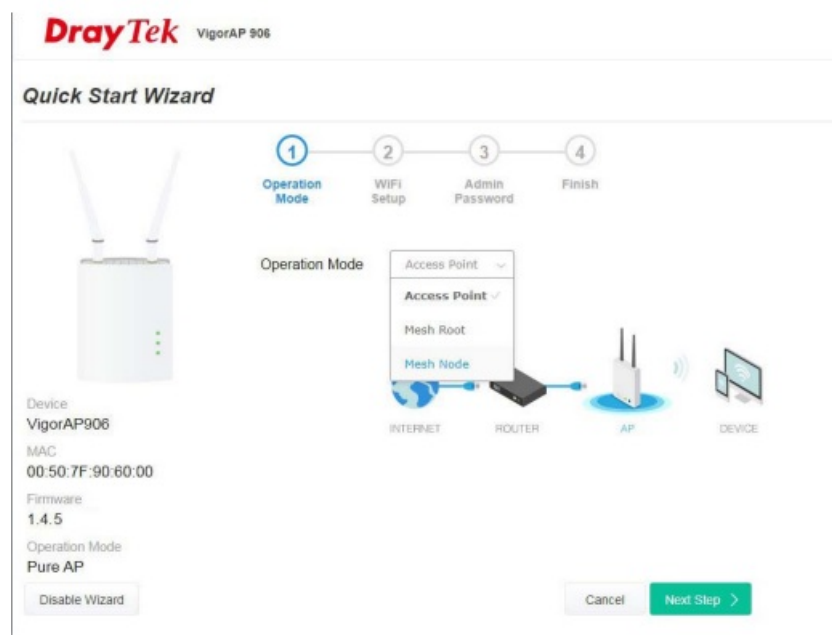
DrayTek VigorAP 906

Quick Start Wizard

1 Operation Mode
2 WiFi Setup
3 Admin Password
4 Finish

Operation Mode Access Point

Access Point ✓
Mesh Root
Mesh Node

INTERNET ROUTER AP DEVICE

Device
VigorAP906
MAC
00:50:7F:90:60:00
Firmware
1.4.5
Operation Mode
Pure AP

Disable Wizard

Cancel Next Step >